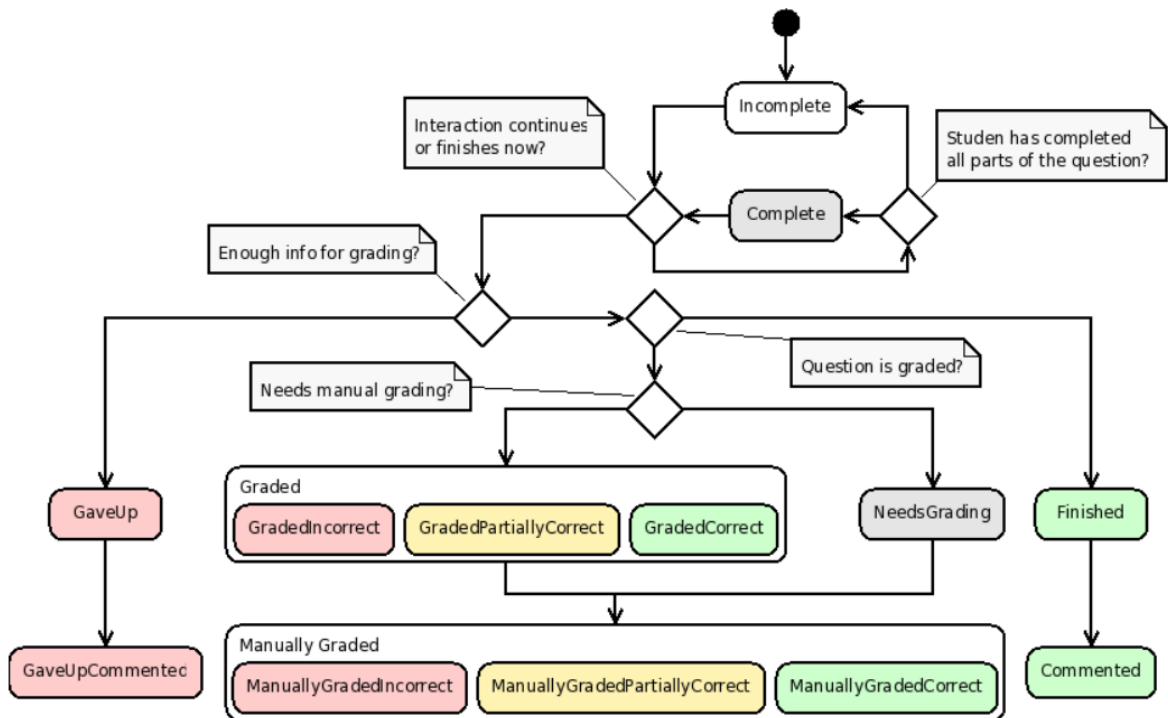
Incomplete

Interaction continues or finishes now?

Studen has completed all parts of the question?

Complete

Enough info for grading?

Question is graded?

Needs manual grading?

GaveUp

Graded

GradedIncorrect

GradedPartiallyCorrect

GradedCorrect

NeedsGrading

Finished

GaveUpCommentec

Manually Graded

ManuallyGradedIncorrect

ManuallyGradedPartiallyCorrect

ManuallyGradedCorrect

Commented